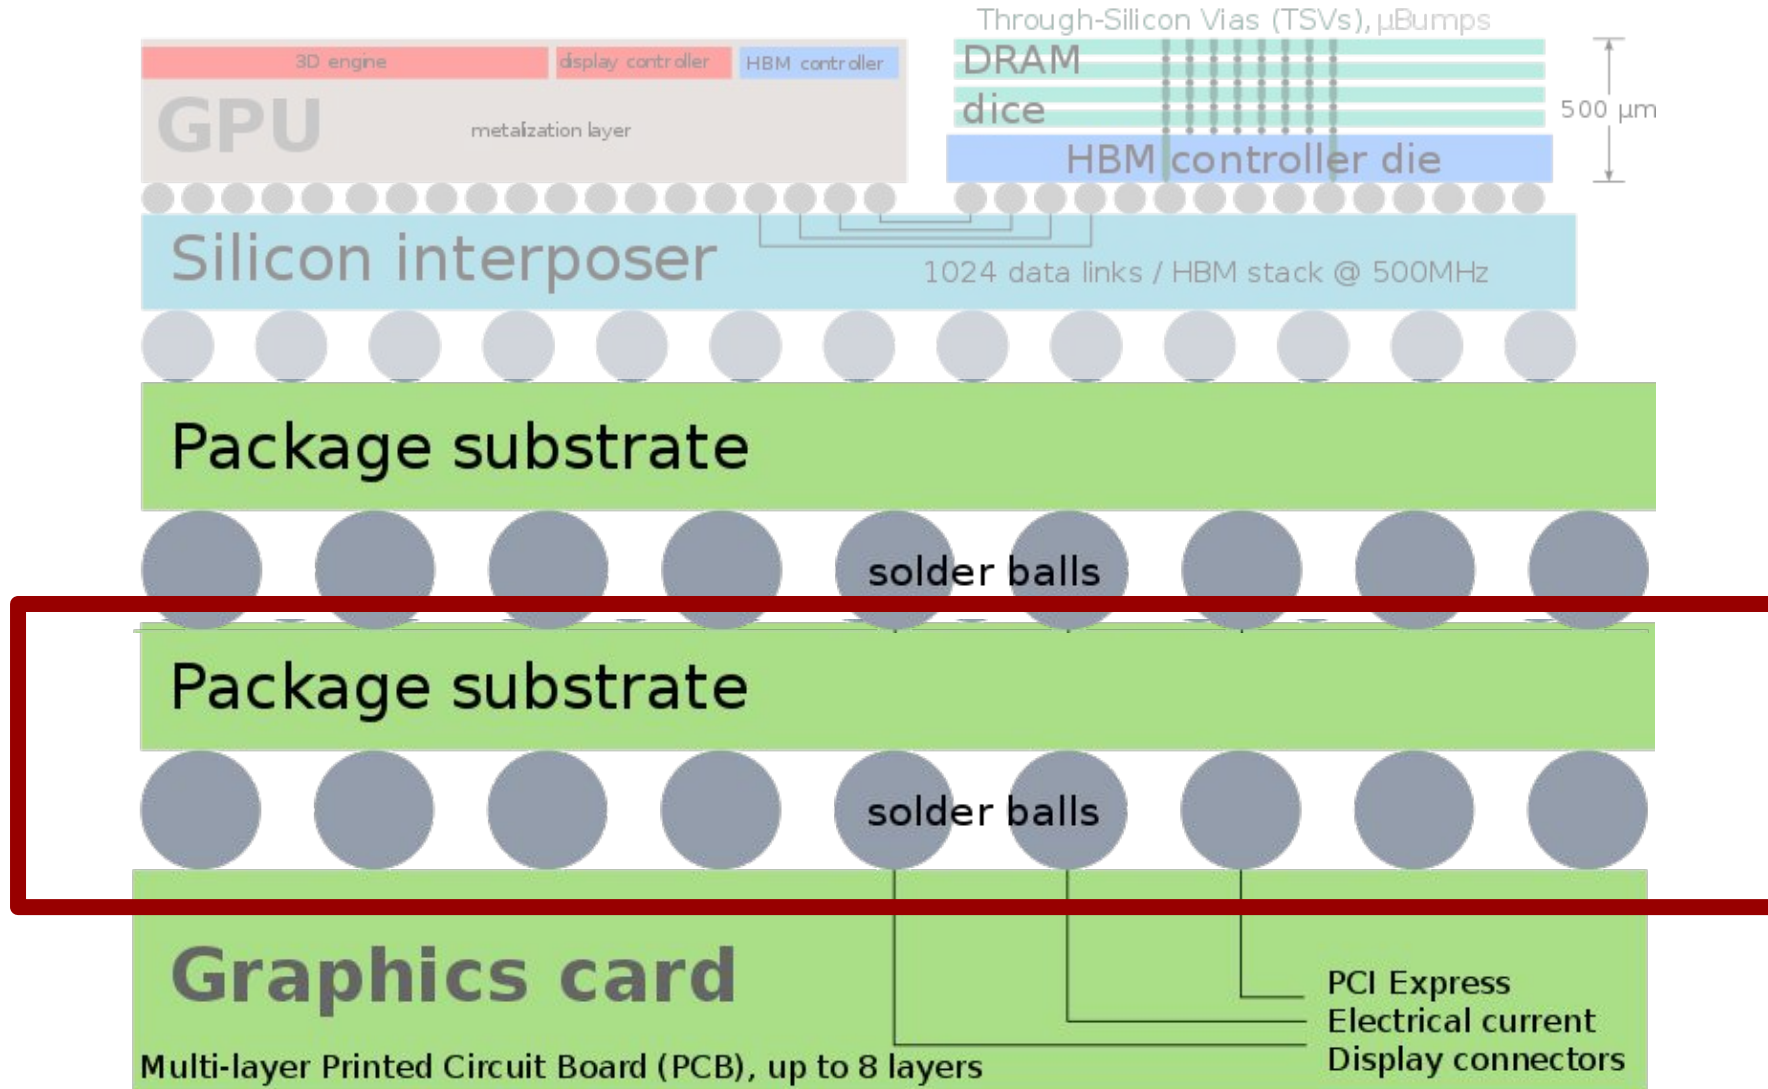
Through-Silicon Vias (TSVs), µBumps

3D engine

display controller

HBM controller

GPU

metalization layer

DRAM

dice

HBM controller die

500 µm

Silicon interposer

1024 data links / HBM stack @ 500MHz

Package substrate

solder balls

Package substrate

solder balls

Graphics card

Multi-layer Printed Circuit Board (PCB), up to 8 layers

PCI Express

Electrical current

Display connectors